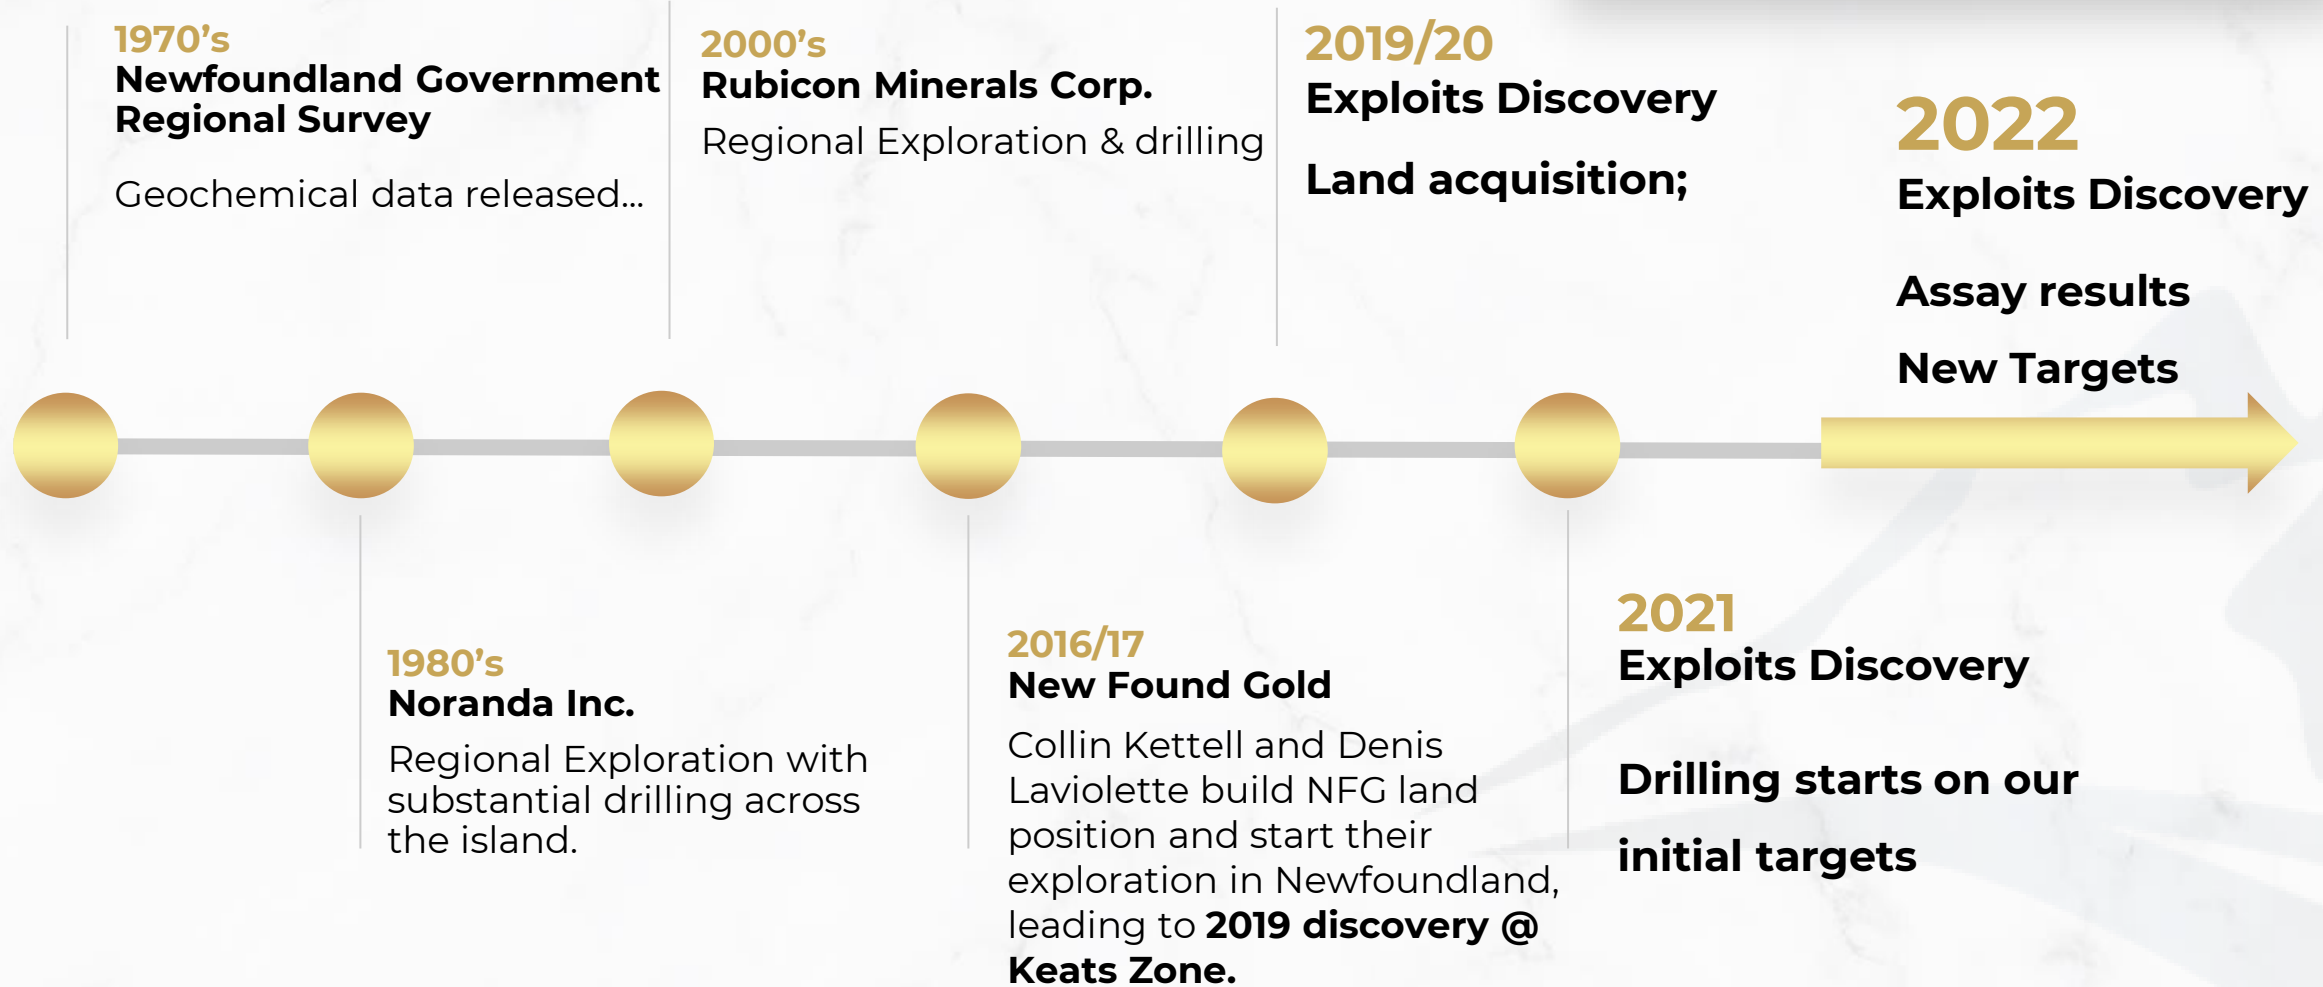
1970’s
Newfoundland Government Regional Survey

Geochemical data released...

2000’s
Rubicon Minerals Corp.

Regional Exploration & drilling

2019/20
Exploits Discovery

Land acquisition;

2022
Exploits Discovery

Assay results

New Targets

1980’s
Noranda Inc.

Regional Exploration with substantial drilling across the island.

2016/17
New Found Gold

Collin Kettell and Denis Laviolette build NFG land position and start their exploration in Newfoundland, leading to 2019 discovery @ Keats Zone.

2021
Exploits Discovery

Drilling starts on our

initial targets